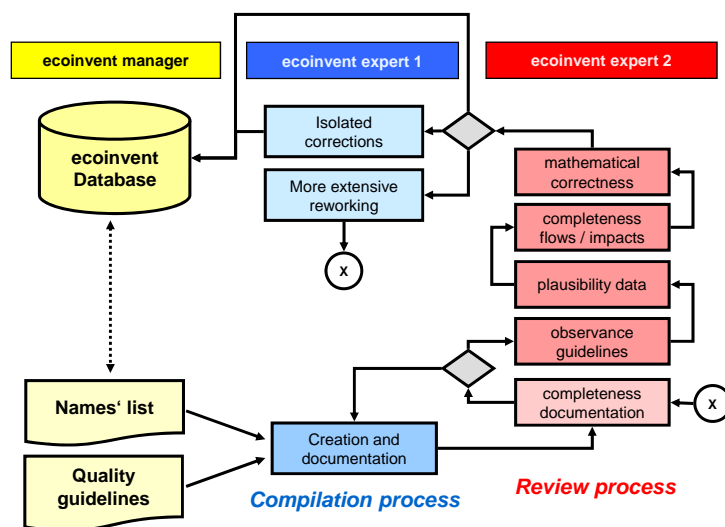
ecoinvent manager

ecoinvent expert 1

ecoinvent expert 2

ecoinvent Database

Isolated corrections

More extensive reworking

x

mathematical correctness

completeness flows / impacts

plausibility data

observance guidelines

completeness documentation

x

Names' list

Quality guidelines

Creation and documentation

Compilation process

Review process